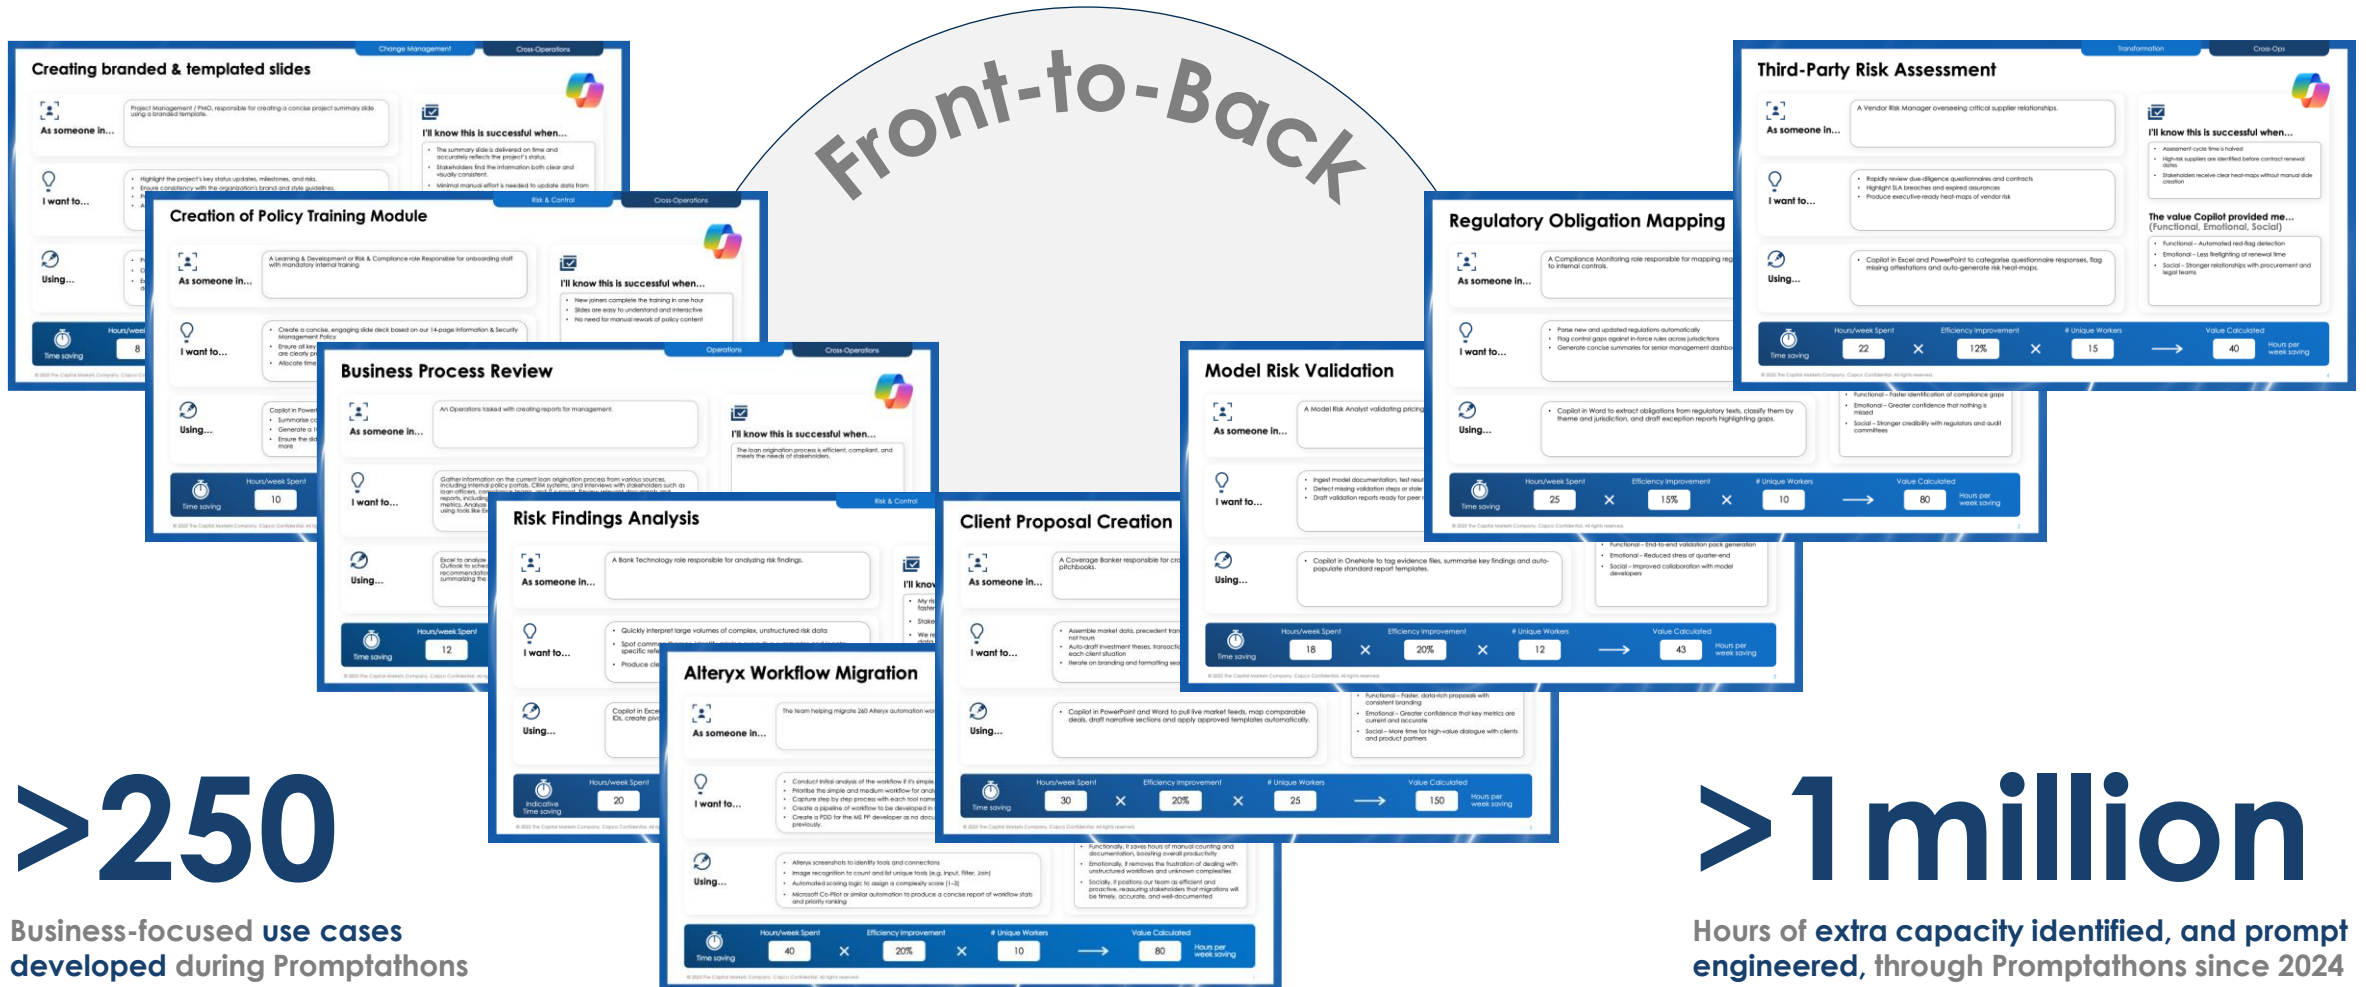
Front-to-Back

Creating branded & templated slides

Creation of Policy Training Module

Business Process Review

Risk Findings Analysis

Alteryx Workflow Migration

Client Proposal Creation

Model Risk Validation

Regulatory Obligation Mapping

Third-Party Risk Assessment

As someone in...

I want to...

Using...

I'll know this is successful when...

The value Copilot provided me... (Functional, Emotional, Social)

Time saving

Hours/week Spent

Efficiency Improvement

# Unique Workers

Value Calculated

Hours per week saving

>250

Business-focused use cases developed during Promptathons

>1million

Hours of extra capacity identified, and prompt engineered, through Promptathons since 2024